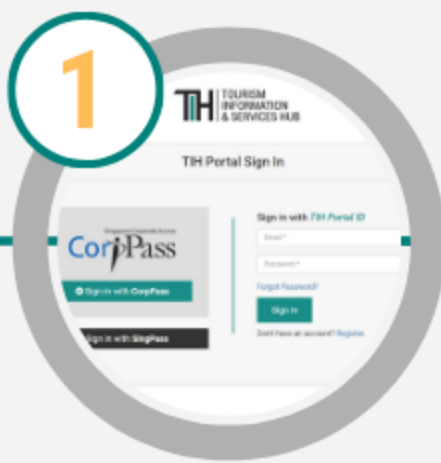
1

TIH TOURISM INFORMATION & SERVICES HUB

TIH Portal Sign In

Singapore Corporate Access
CorpPass

Sign in with CorpPass

Sign in with SingPass

Sign in with TIH Portal ID

Email*

Password*

Forgot Password?

Sign In

Don't have an account? Register